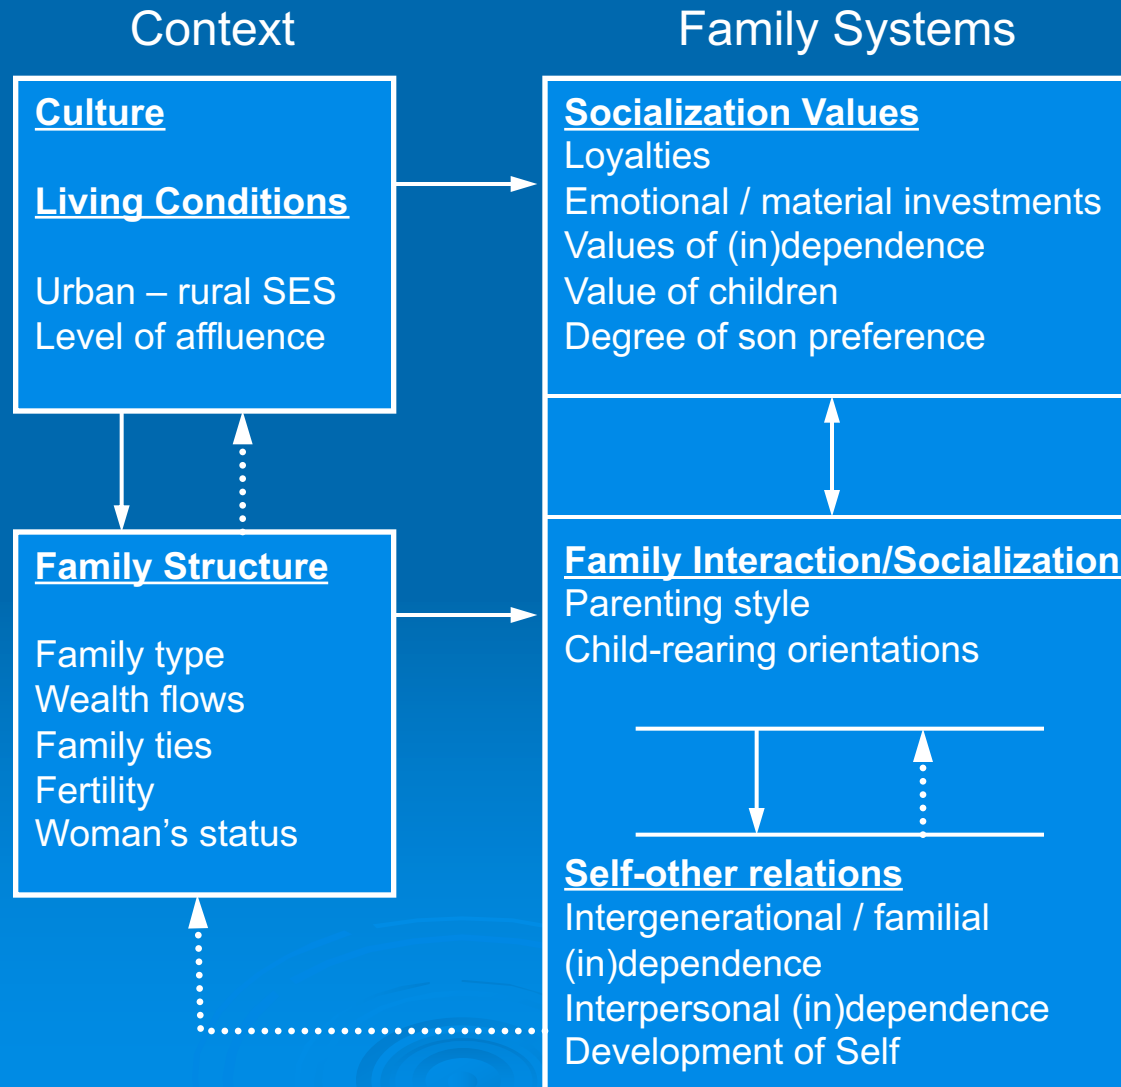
Context

Family Systems

Culture

Living Conditions

Urban – rural SES
Level of affluence

Socialization Values
Loyalties
Emotional / material investments
Values of (in)dependence
Value of children
Degree of son preference

Family Structure

Family type
Wealth flows
Family ties
Fertility
Woman's status

Family Interaction/Socialization
Parenting style
Child-rearing orientations

Self-other relations
Intergenerational / familial (in)dependence
Interpersonal (in)dependence
Development of Self